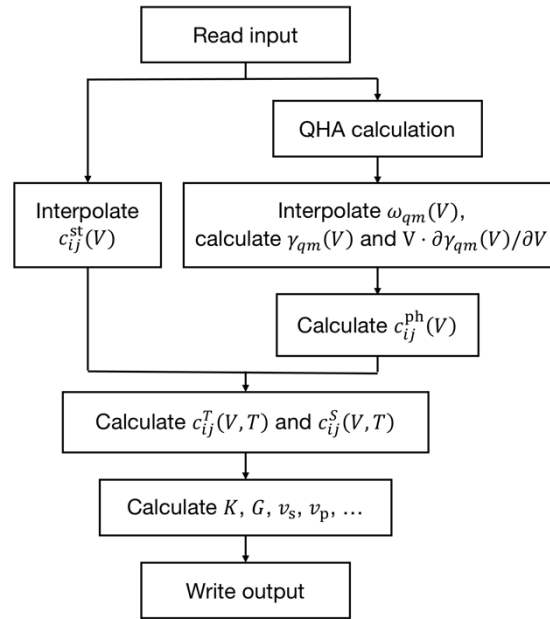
Read input

QHA calculation

Interpolate $c_{ij}^{\mathrm{st}}(V)$

Interpolate $\omega_{qm}(V)$, calculate $\gamma_{qm}(V)$ and $\mathrm{V} \cdot \partial\gamma_{qm}(V)/\partial V$

Calculate $c_{ij}^{\mathrm{ph}}(V)$

Calculate $c_{ij}^{T}(V,T)$ and $c_{ij}^{S}(V,T)$

Calculate $K$, $G$, $v_{\mathrm{s}}$, $v_{\mathrm{p}}$, …

Write output